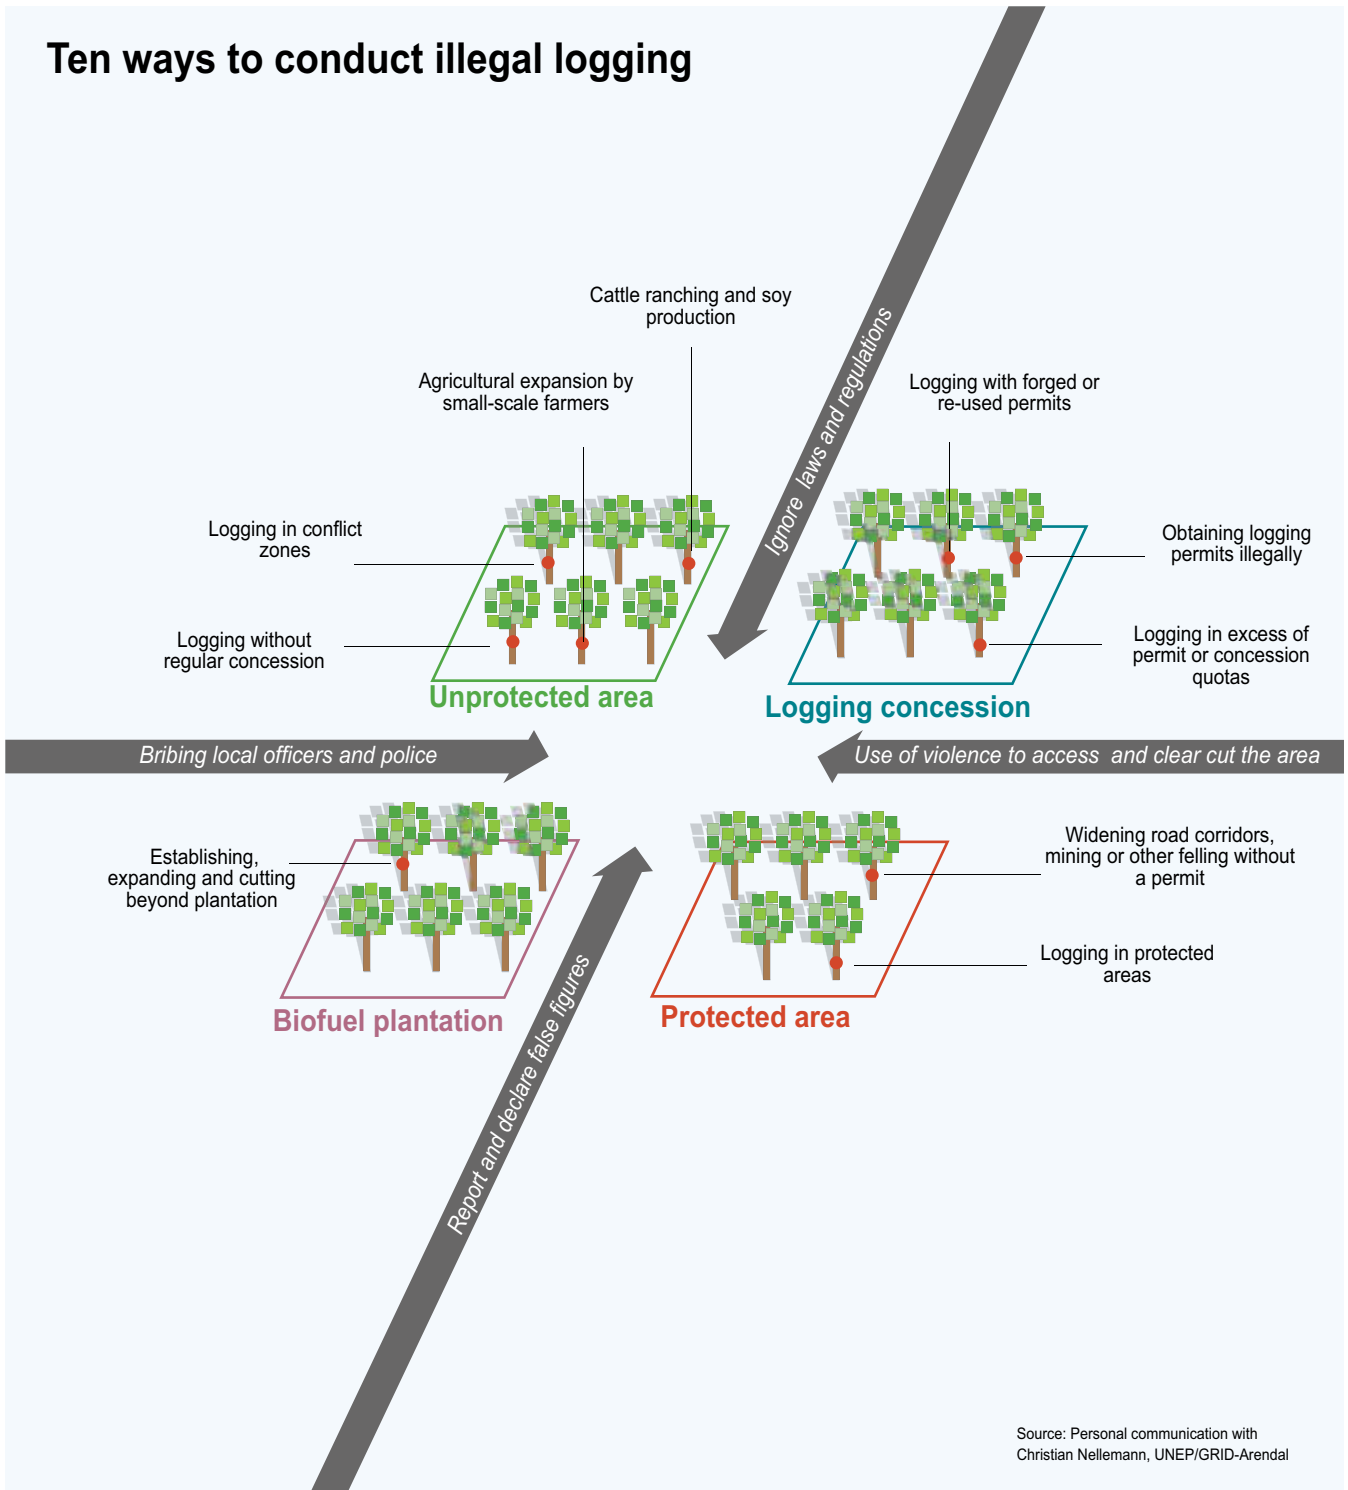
Ten ways to conduct illegal logging

Cattle ranching and soy production

Agricultural expansion by small-scale farmers

Logging in conflict zones

Logging without regular concession

Unprotected area

Ignore laws and regulations

Logging with forged or re-used permits

Obtaining logging permits illegally

Logging in excess of permit or concession quotas

Logging concession

Bribing local officers and police

Use of violence to access and clear cut the area

Establishing, expanding and cutting beyond plantation

Biofuel plantation

Widening road corridors, mining or other felling without a permit

Logging in protected areas

Protected area

Report and declare false figures

Source: Personal communication with Christian Nellemann, UNEP/GRID-Arendal